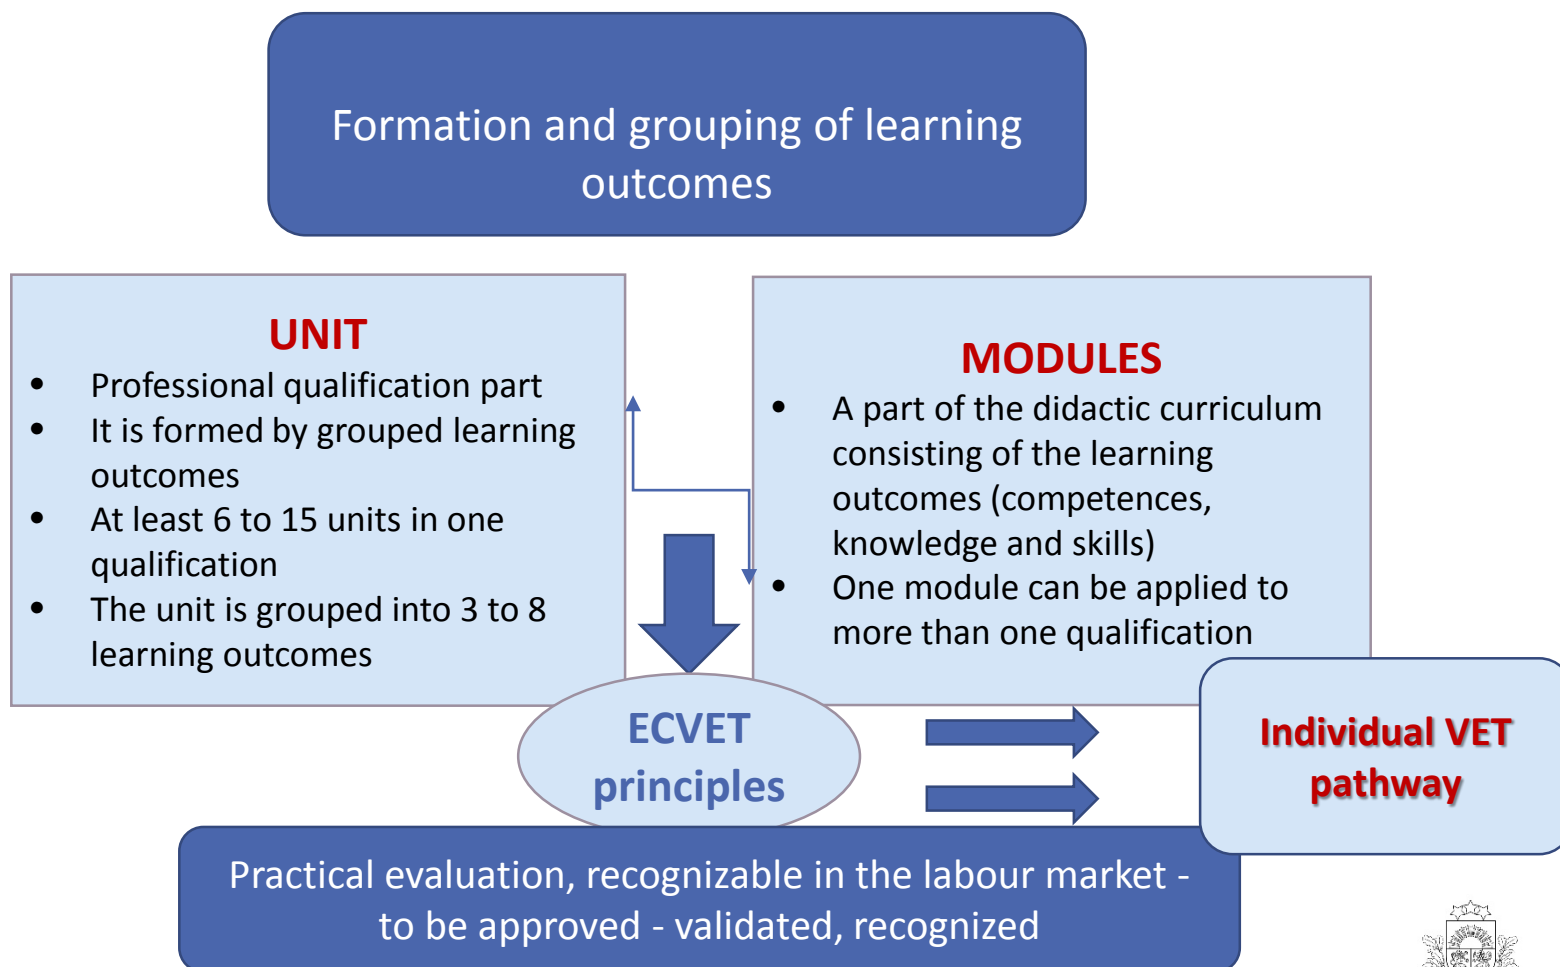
Formation and grouping of learning outcomes

UNIT
- Professional qualification part
- It is formed by grouped learning outcomes
- At least 6 to 15 units in one qualification
- The unit is grouped into 3 to 8 learning outcomes

MODULES
- A part of the didactic curriculum consisting of the learning outcomes (competences, knowledge and skills)
- One module can be applied to more than one qualification

ECVET principles

Individual VET pathway

Practical evaluation, recognizable in the labour market - to be approved - validated, recognized